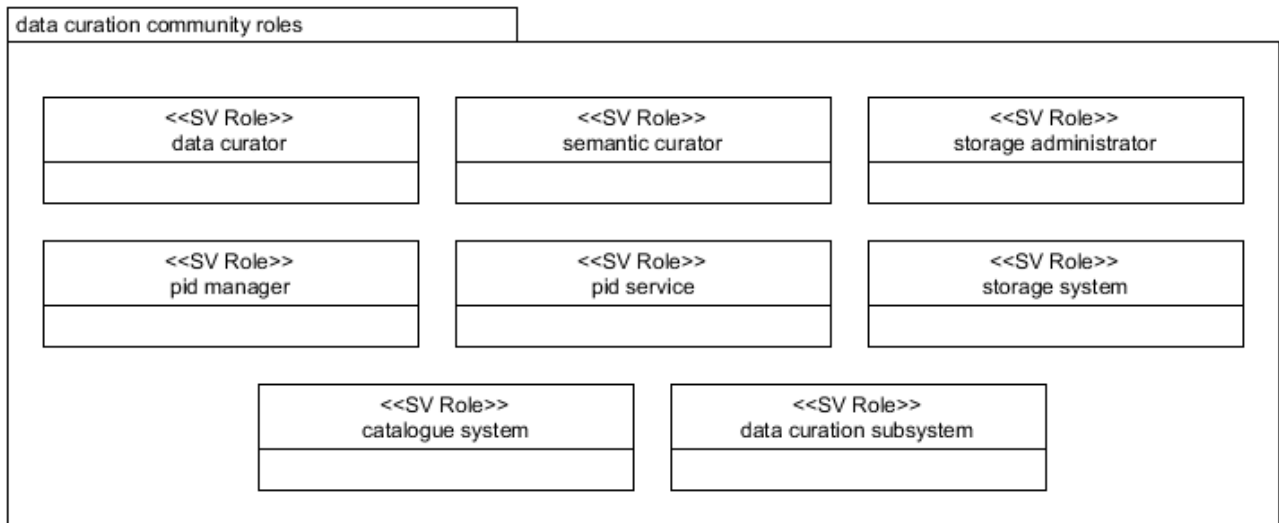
data curation community roles

<<SV Role>>
data curator

<<SV Role>>
semantic curator

<<SV Role>>
storage administrator

<<SV Role>>
pid manager

<<SV Role>>
pid service

<<SV Role>>
storage system

<<SV Role>>
catalogue system

<<SV Role>>
data curation subsystem